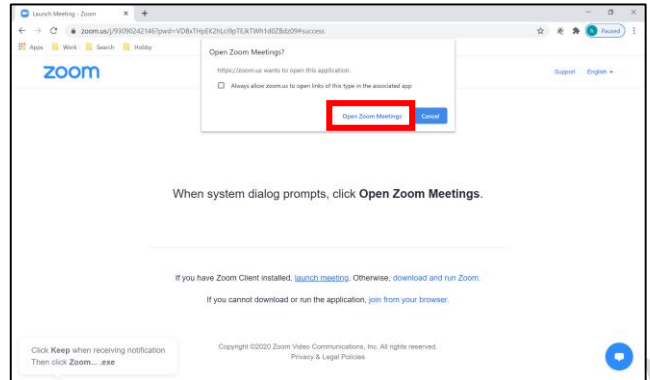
Launch Meeting - Zoom ×  +

zoom.us/j/93090242146?pwd=VD8xTHpEK2hLc0pTEJkTWh1d0Z8dz09#success

Paused

Apps  Work  Search  Hobby

zoom

Open Zoom Meetings?

https://zoom.us wants to open this application.

Always allow zoom.us to open links of this type in the associated app

Open Zoom Meetings  Cancel

Support  English

When system dialog prompts, click **Open Zoom Meetings**.

If you have Zoom Client installed, launch meeting. Otherwise, download and run Zoom.

If you cannot download or run the application, join from your browser.

Click **Keep** when receiving notification
Then click **Zoom....exe**

Copyright ©2020 Zoom Video Communications, Inc. All rights reserved.
Privacy & Legal Policies